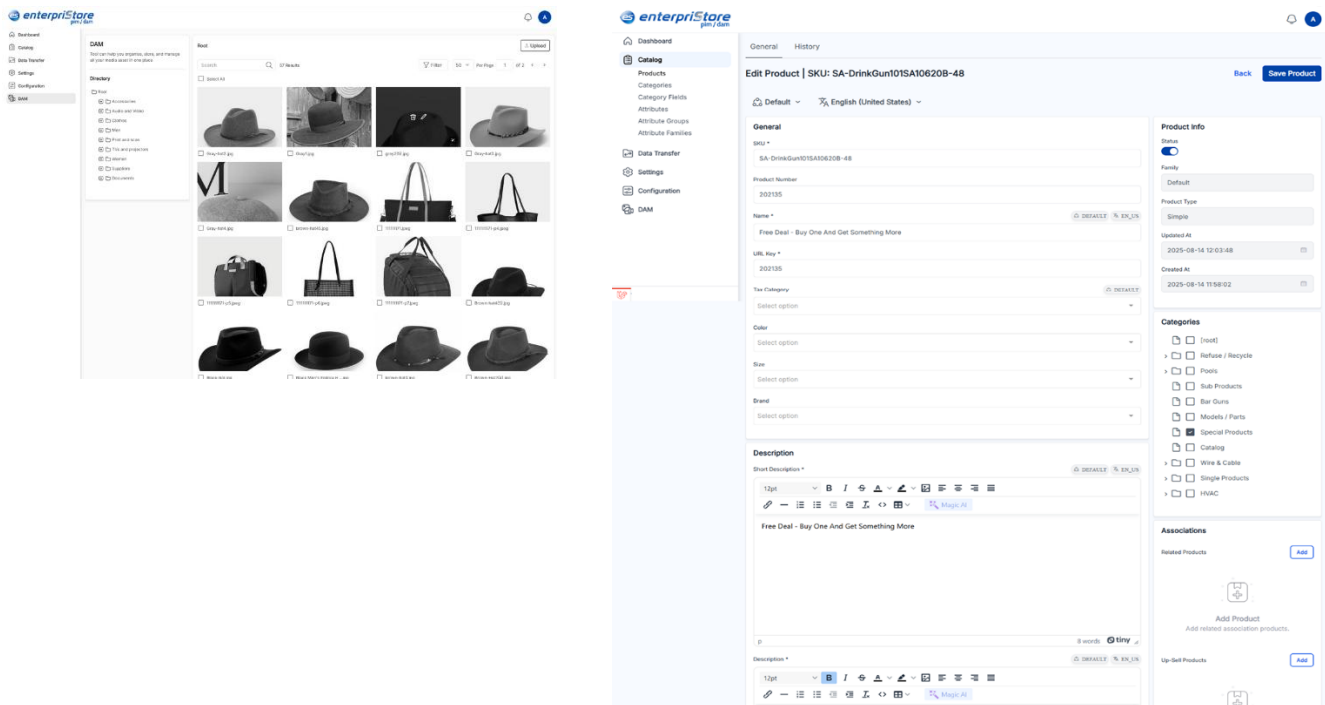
enterpriStore pim / dam

A

Dashboard
Catalog
Data Transfer
Settings
Configuration
DAM

DAM
Tool can help you organize, store, and manage all your media asset in one place

Directory

Root
Accessories
Audio and Video
Clothes
Man
Print and scan
TVs and projectors
Women
Suppliers
Documents

Root

Upload

Search

17 Results

Filter

50

Per Page

1

of 2

Select All

Gray-hat4.jpg
Hat7.jpg
gray100.jpg
Gray-hat5.jpg
Grey-hat4.jpg
brown-hat10.jpg
1103987.jpg
1000001-pd.jpeg
1000001-p5.jpeg
1000001-p6.jpeg
1000001-p7.jpeg
Brown-hat20.jpg
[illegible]
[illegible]
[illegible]
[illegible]

enterpriStore pim / dam

A

Dashboard
Catalog
Products
Categories
Category Fields
Attributes
Attribute Groups
Attribute Families
Data Transfer
Settings
Configuration
DAM

General
History

Edit Product | SKU: SA-DrinkGun101SA10620B-48

Back
Save Product

Default
English (United States)

General

SKU *
SA-DrinkGun101SA10620B-48

Product Number
202135

Name *
DEFAULT
EN_US
Free Deal - Buy One And Get Something More

URL Key *
202135

Tax Category
DEFAULT
Select option

Color
Select option

Size
Select option

Brand
Select option

Description

Short Description *
DEFAULT
EN_US
12pt
Magic AI
Free Deal - Buy One And Get Something More
p
8 words
tiny

Description *
DEFAULT
EN_US
12pt
Magic AI

Product Info

Status

Family
Default

Product Type
Simple

Updated At
2025-08-14 12:03:48

Created At
2025-08-14 11:58:02

Categories

[root]
Refuse / Recycle
Pools
Sub Products
Bar Guns
Models / Parts
Special Products
Catalog
Wire & Cable
Single Products
HVAC

Associations

Related Products
Add
Add Product
Add related association products.

Up-Sell Products
Add